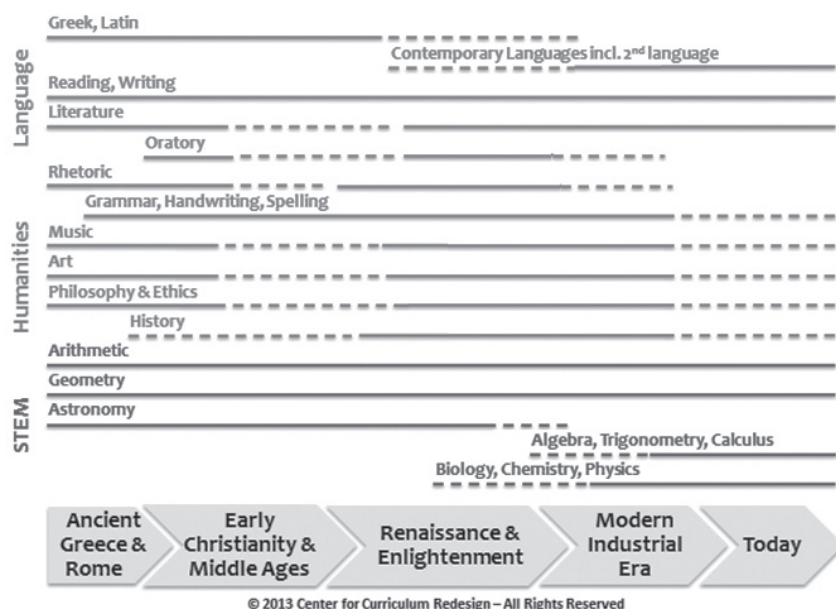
Language

Greek, Latin

Contemporary Languages incl. $2^{nd}$ language

Reading, Writing

Literature

Oratory

Rhetoric

Grammar, Handwriting, Spelling

Humanities

Music

Art

Philosophy & Ethics

History

STEM

Arithmetic

Geometry

Astronomy

Algebra, Trigonometry, Calculus

Biology, Chemistry, Physics

Ancient Greece & Rome

Early Christianity & Middle Ages

Renaissance & Enlightenment

Modern Industrial Era

Today

© 2013 Center for Curriculum Redesign – All Rights Reserved